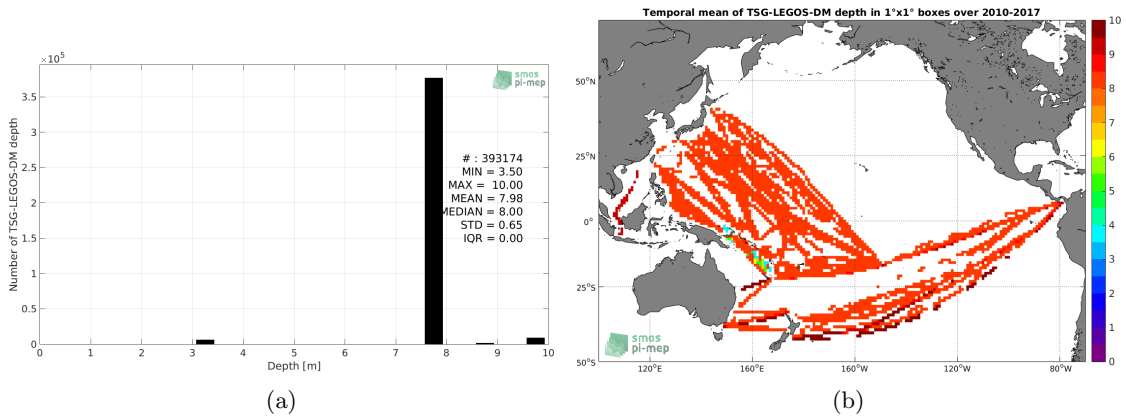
$\times 10^5$

smos pi-mep

3.5

3

2.5

2

1.5

1

0.5

0

Number of TSG-LEGOS-DM depth

# : 393174
MIN = 3.50
MAX = 10.00
MEAN = 7.98
MEDIAN = 8.00
STD = 0.65
IQR = 0.00

0 1 2 3 4 5 6 7 8 9 10

Depth [m]

(a)

Temporal mean of TSG-LEGOS-DM depth in 1°x1° boxes over 2010-2017

50°N

25°N

0°

25°S

50°S

120°E 160°E 160°W 120°W 80°W

smos pi-mep

10 9 8 7 6 5 4 3 2 1 0

(b)